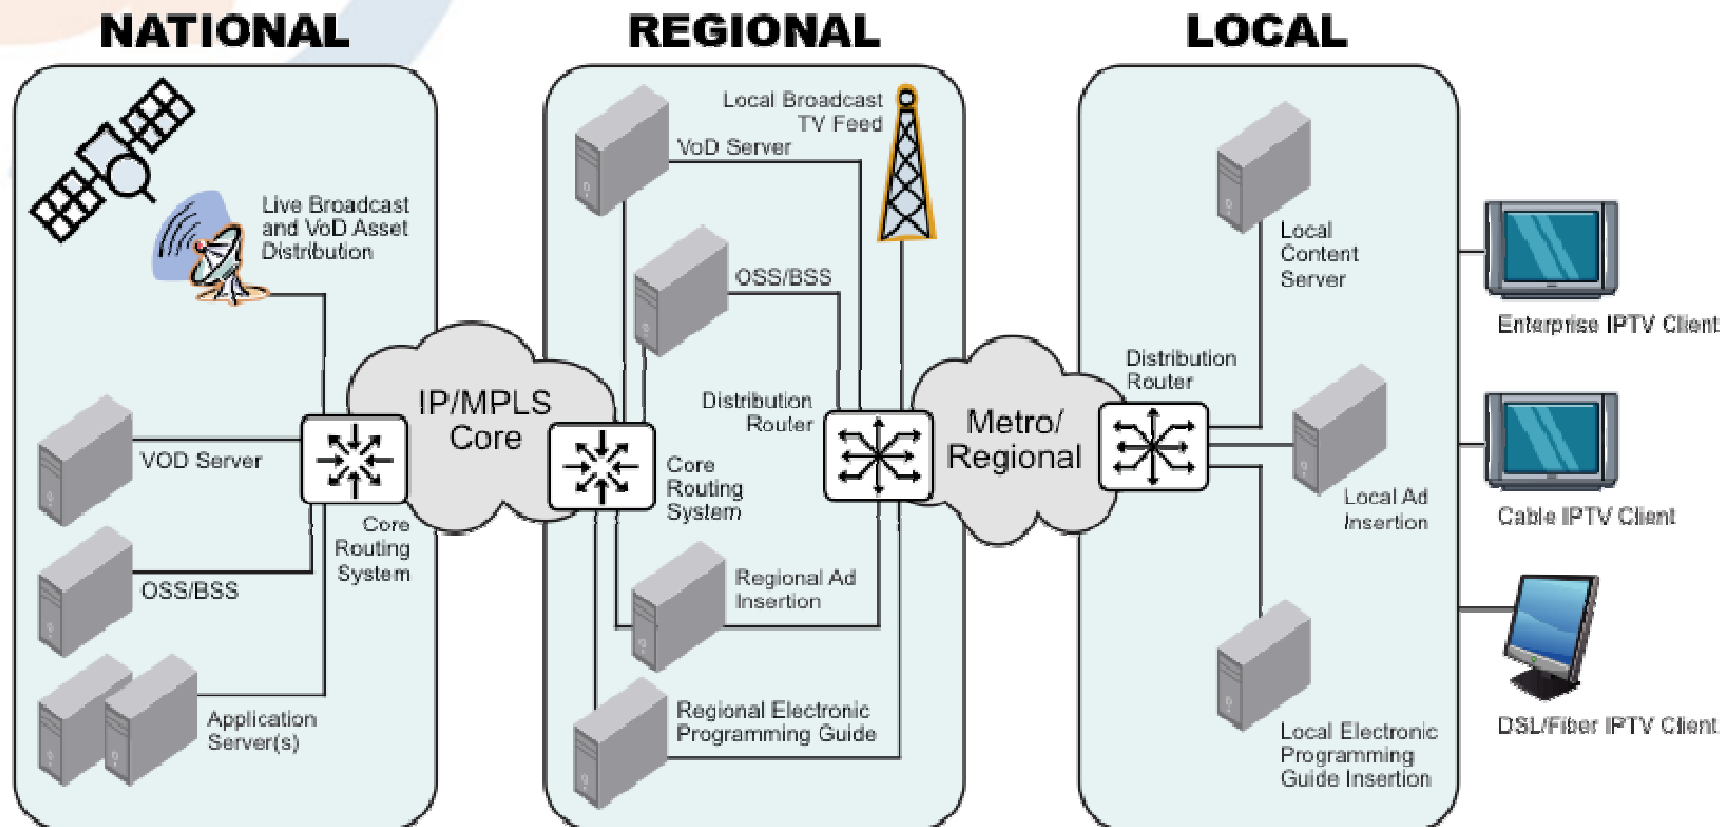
NATIONAL

REGIONAL

LOCAL

Live Broadcast and VoD Asset Distribution

VOD Server

OSS/BSS

Application Server(s)

Core Routing System

IP/MPLS Core

Local Broadcast TV Feed

VoD Server

OSS/BSS

Distribution Router

Core Routing System

Regional Ad Insertion

Regional Electronic Programming Guide

Metro/ Regional

Distribution Router

Local Content Server

Local Ad Insertion

Local Electronic Programming Guide Insertion

Enterprise IPTV Client

Cable IPTV Client

DSL/Fiber IPTV Client